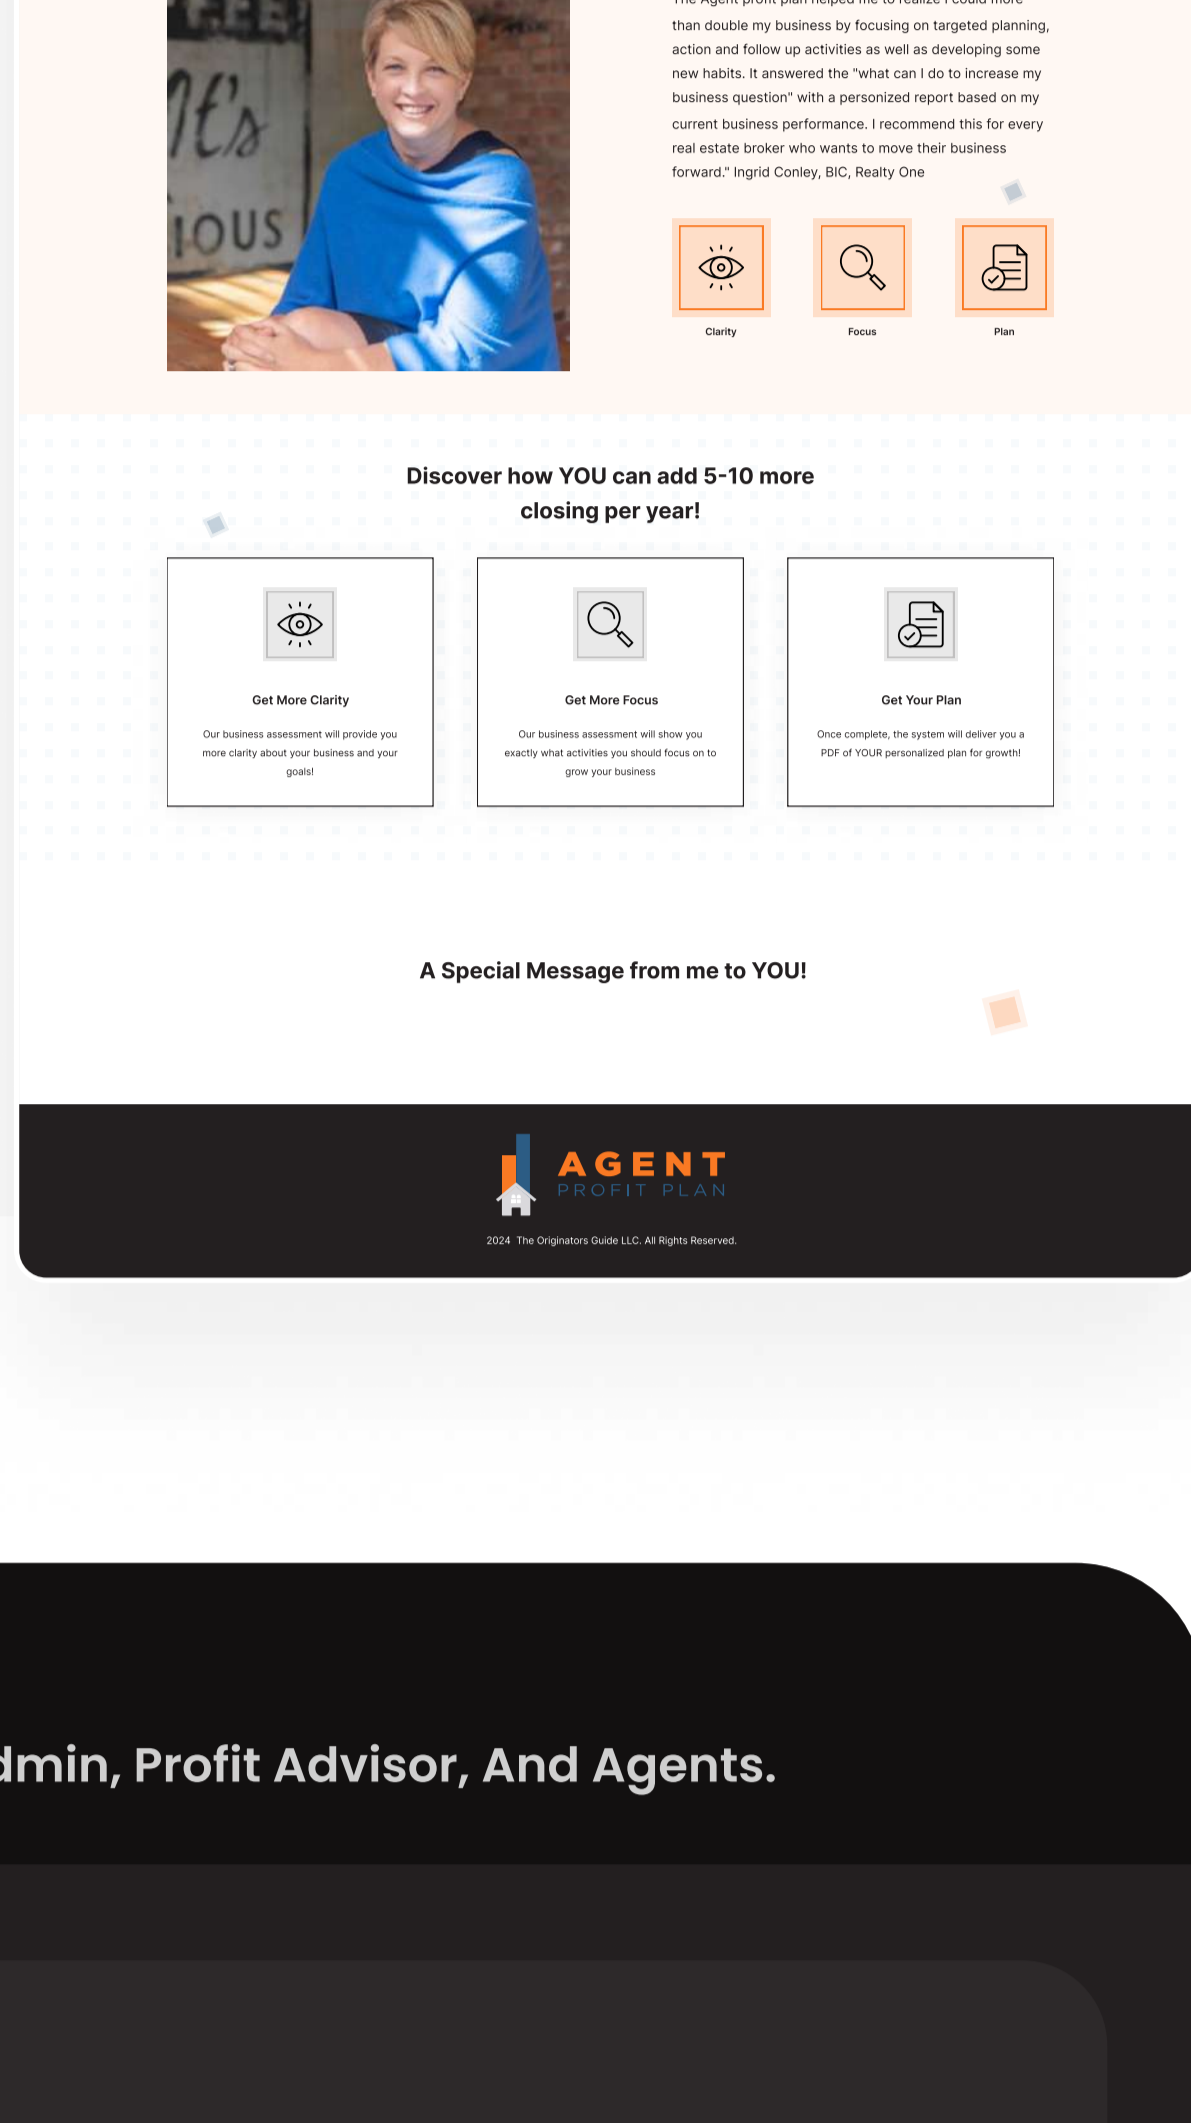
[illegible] than double my business by focusing on targeted planning, action and follow up activities as well as developing some new habits. It answered the "what can I do to increase my business question" with a personized report based on my current business performance. I recommend this for every real estate broker who wants to move their business forward." Ingrid Conley, BIC, Realty One

Clarity

Focus

Plan

Discover how YOU can add 5-10 more closing per year!

Get More Clarity

Our business assessment will provide you more clarity about your business and your goals!

Get More Focus

Our business assessment will show you exactly what activities you should focus on to grow your business

Get Your Plan

Once complete, the system will deliver you a PDF of YOUR personalized plan for growth!

A Special Message from me to YOU!

AGENT PROFIT PLAN

2024 The Originators Guide LLC. All Rights Reserved.

dmin, Profit Advisor, And Agents.